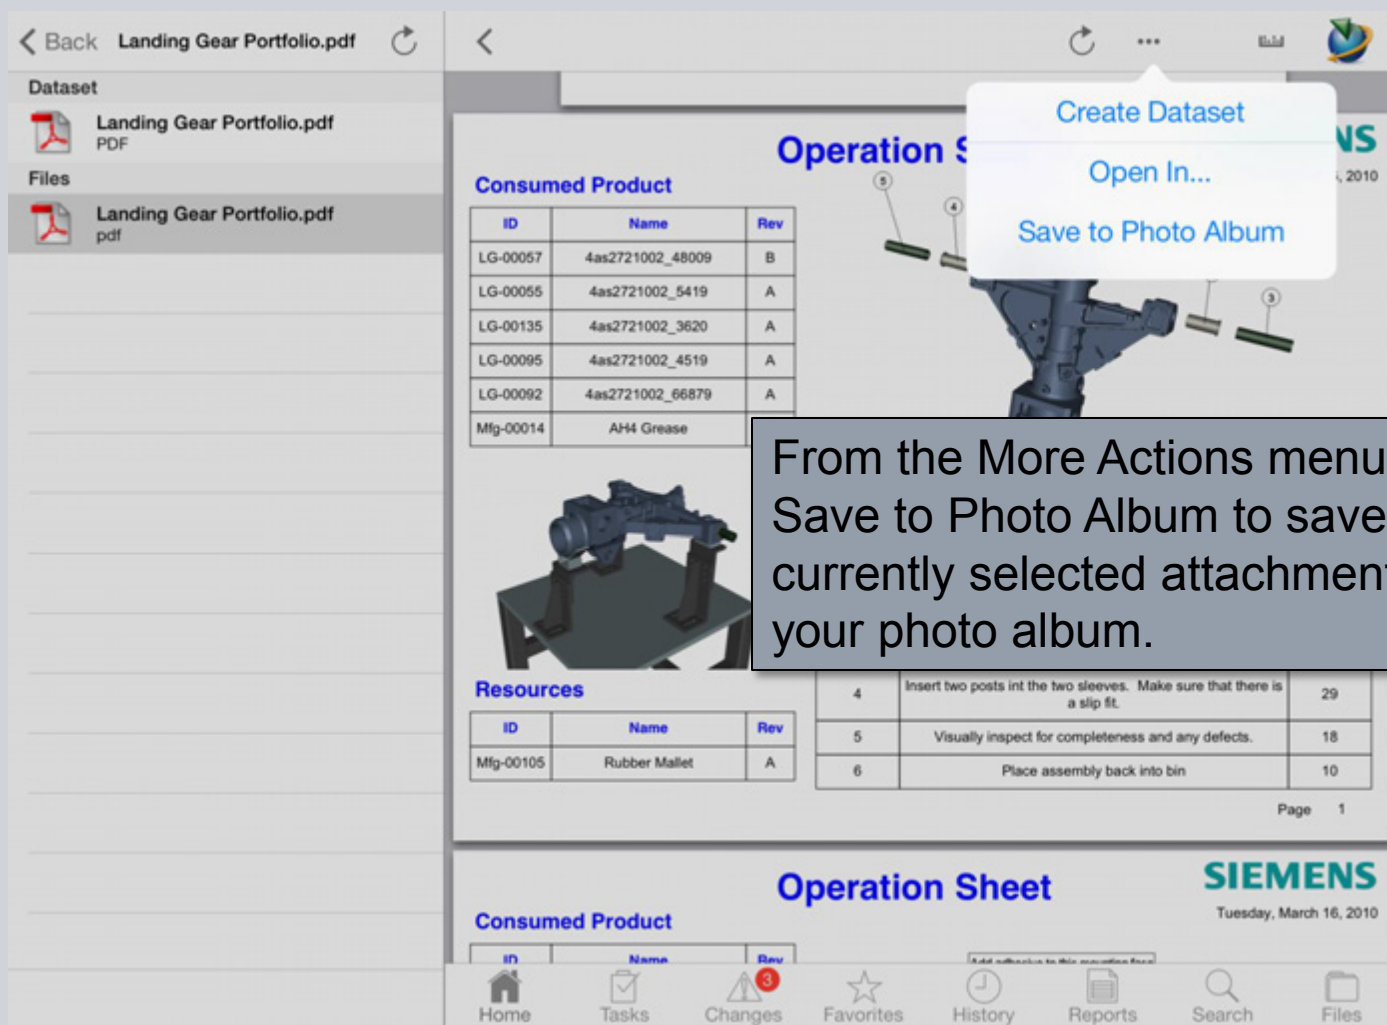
Back Landing Gear Portfolio.pdf

Dataset

Landing Gear Portfolio.pdf
PDF

Files

Landing Gear Portfolio.pdf
pdf

Create Dataset

Open In...

Save to Photo Album

Operation S

NS
2010

Consumed Product

| ID | Name | Rev |
|---|---|---|
| LG-00057 | 4as2721002_48009 | B |
| LG-00055 | 4as2721002_5419 | A |
| LG-00135 | 4as2721002_3620 | A |
| LG-00095 | 4as2721002_4519 | A |
| LG-00092 | 4as2721002_66879 | A |
| Mfg-00014 | AH4 Grease | |

5 4 3

From the More Actions menu Save to Photo Album to save currently selected attachmen your photo album.

Resources

| ID | Name | Rev |
|---|---|---|
| Mfg-00105 | Rubber Mallet | A |

| 4 | Insert two posts int the two sleeves. Make sure that there is a slip fit. | 29 |
|---|---|---|
| 5 | Visually inspect for completeness and any defects. | 18 |
| 6 | Place assembly back into bin | 10 |

Page 1

Operation Sheet

SIEMENS

Tuesday, March 16, 2010

Consumed Product

ID Name Rev

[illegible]

Home Tasks 3 Changes Favorites History Reports Search Files